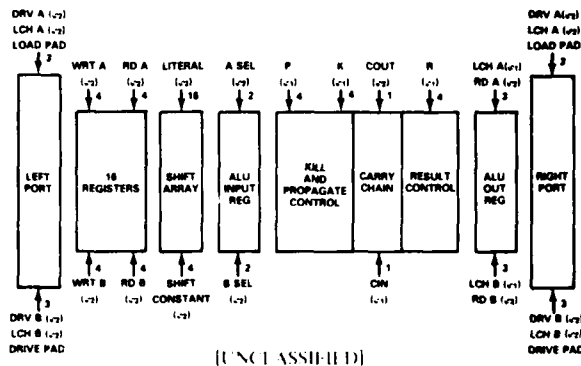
DRV A ($\varphi_2$)
LCH A ($\varphi_2$)
LOAD PAD
2

WRT A ($\varphi_2$) 4
RD A ($\varphi_2$) 4
LITERAL ($\varphi_2$) 16
A SEL ($\varphi_2$) 2
P ($\varphi_1$) 4
K ($\varphi_1$) 4
COUT ($\varphi_1$) 1
R ($\varphi_1$) 4
LCH A($\varphi_1$)
RD A ($\varphi_2$) 3

DRV A($\varphi_2$)
LCH A ($\varphi_2$)
LOAD PAD
2

LEFT PORT

16 REGISTERS

SHIFT ARRAY

ALU INPUT REG

KILL AND PROPAGATE CONTROL

CARRY CHAIN

RESULT CONTROL

ALU OUT REG

RIGHT PORT

4 WRT B ($\varphi_2$)
4 RD B ($\varphi_2$)
4 SHIFT CONSTANT ($\varphi_2$)
2 B SEL ($\varphi_2$)
1 CIN ($\varphi_1$)
3 LCH B ($\varphi_1$) RD B ($\varphi_1$)

3
DRV B ($\varphi_2$)
LCH B ($\varphi_2$)
DRIVE PAD

3
DRV B ($\varphi_2$)
LCH B ($\varphi_2$)
DRIVE PAD

[UNCLASSIFIED]